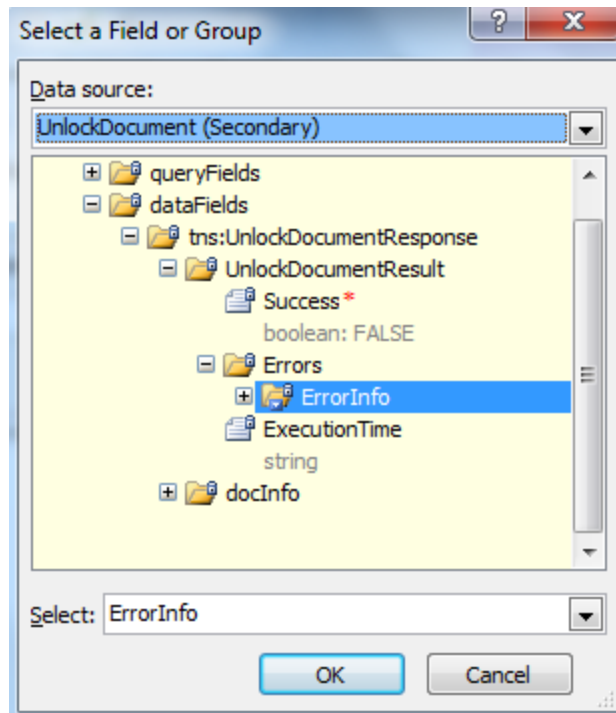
Select a Field or Group

?

X

Data source:

UnlockDocument (Secondary)

queryFields

dataFields

tns:UnlockDocumentResponse

UnlockDocumentResult

Success*

boolean: FALSE

Errors

ErrorInfo

ExecutionTime

string

docInfo

Select: ErrorInfo

OK

Cancel